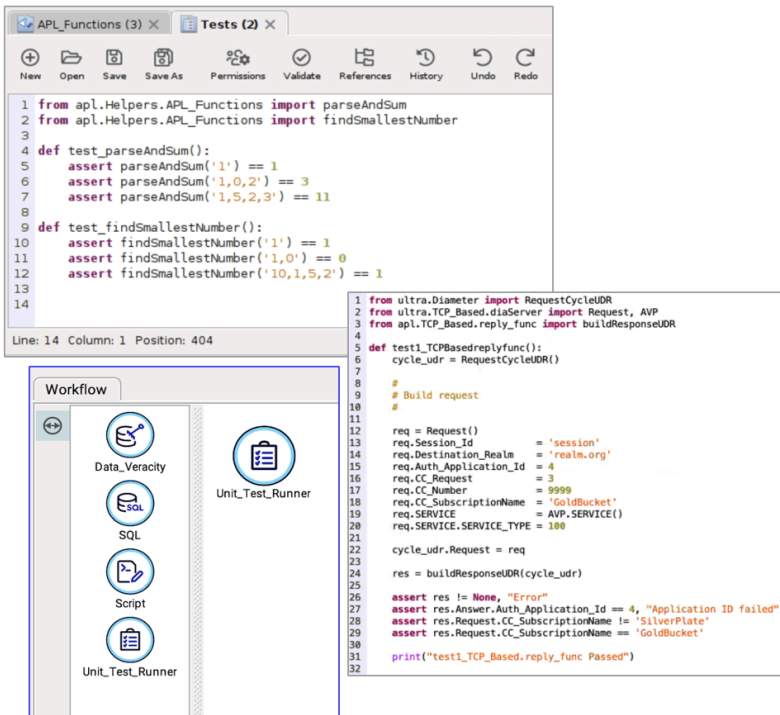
APL_Functions (3) ×   Tests (2) ×

New   Open   Save   Save As   Permissions   Validate   References   History   Undo   Redo

1 from apl.Helpers.APL_Functions import parseAndSum
2 from apl.Helpers.APL_Functions import findSmallestNumber
3
4 def test_parseAndSum():
5     assert parseAndSum('1') == 1
6     assert parseAndSum('1,0,2') == 3
7     assert parseAndSum('1,5,2,3') == 11
8
9 def test_findSmallestNumber():
10     assert findSmallestNumber('1') == 1
11     assert findSmallestNumber('1,0') == 0
12     assert findSmallestNumber('10,1,5,2') == 1
13
14

Line: 14  Column: 1  Position: 404

Workflow

Data_Veracity
SQL
Script
Unit_Test_Runner
Unit_Test_Runner

1 from ultra.Diameter import RequestCycleUDR
2 from ultra.TCP_Based.diaServer import Request, AVP
3 from apl.TCP_Based.reply_func import buildResponseUDR
4
5 def test1_TCPBasedreplyfunc():
6     cycle_udr = RequestCycleUDR()
7
8     #
9     # Build request
10     #
11
12     req = Request()
13     req.Session_Id = 'session'
14     req.Destination_Realm = 'realm.org'
15     req.Auth_Application_Id = 4
16     req.CC_Request = 3
17     req.CC_Number = 9999
18     req.CC_SubscriptionName = 'GoldBucket'
19     req.SERVICE = AVP.SERVICE()
20     req.SERVICE.SERVICE_TYPE = 100
21
22     cycle_udr.Request = req
23
24     res = buildResponseUDR(cycle_udr)
25
26     assert res != None, "Error"
27     assert res.Answer.Auth_Application_Id == 4, "Application ID failed"
28     assert res.Request.CC_SubscriptionName != 'SilverPlate'
29     assert res.Request.CC_SubscriptionName == 'GoldBucket'
30
31     print("test1_TCP_Based.reply_func Passed")
32